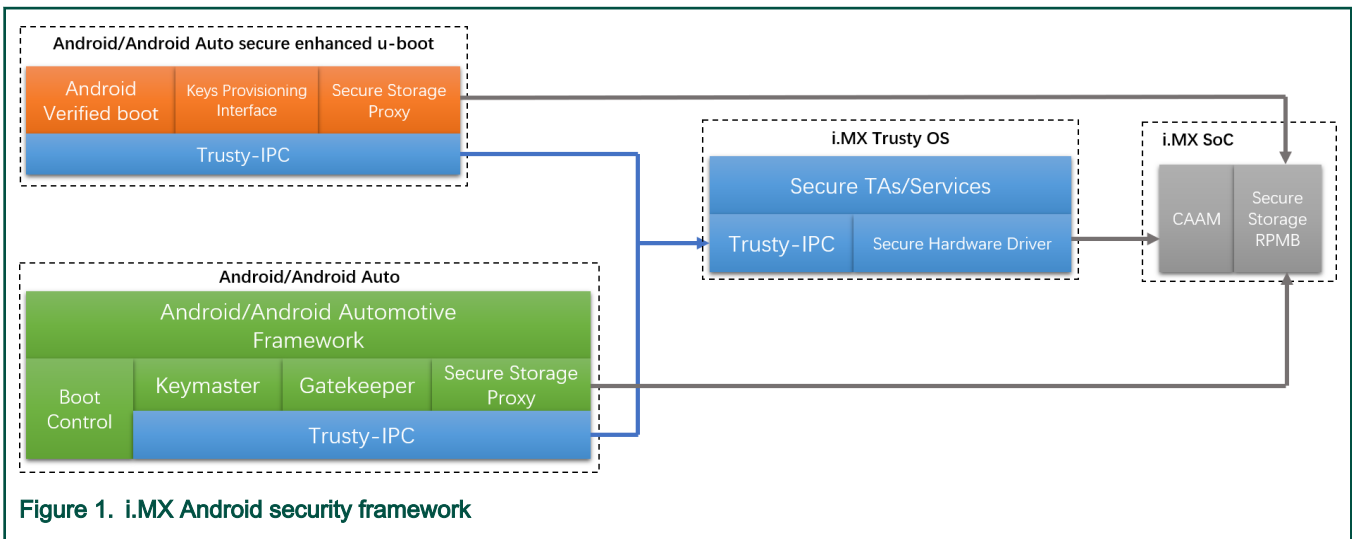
Android/Android Auto secure enhanced u-boot

Android Verified boot

Keys Provisioning Interface

Secure Storage Proxy

Trusty-IPC

i.MX Trusty OS

Secure TAs/Services

Trusty-IPC

Secure Hardware Driver

i.MX SoC

CAAM

Secure Storage RPMB

Android/Android Auto

Android/Android Automotive Framework

Boot Control

Keymaster

Gatekeeper

Secure Storage Proxy

Trusty-IPC

Figure 1. i.MX Android security framework